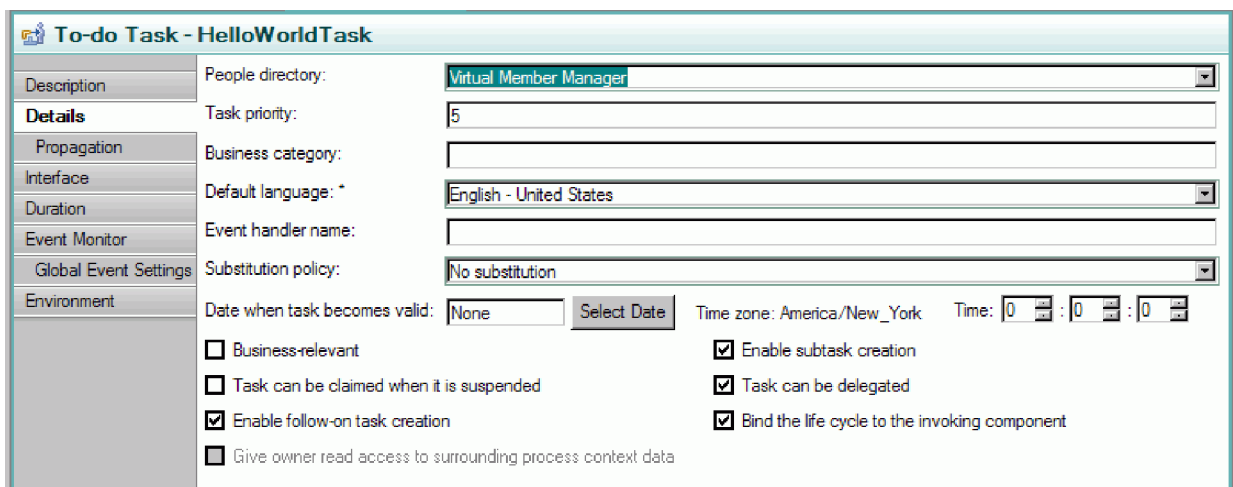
To-do Task - HelloWorldTask

Description
Details
Propagation
Interface
Duration
Event Monitor
Global Event Settings
Environment

People directory: Virtual Member Manager
Task priority: 5
Business category:
Default language: * English - United States
Event handler name:
Substitution policy: No substitution
Date when task becomes valid: None Select Date Time zone: America/New_York Time: 0 : 0 : 0

☐ Business-relevant
☑ Enable subtask creation
☐ Task can be claimed when it is suspended
☑ Task can be delegated
☑ Enable follow-on task creation
☑ Bind the life cycle to the invoking component
☐ Give owner read access to surrounding process context data